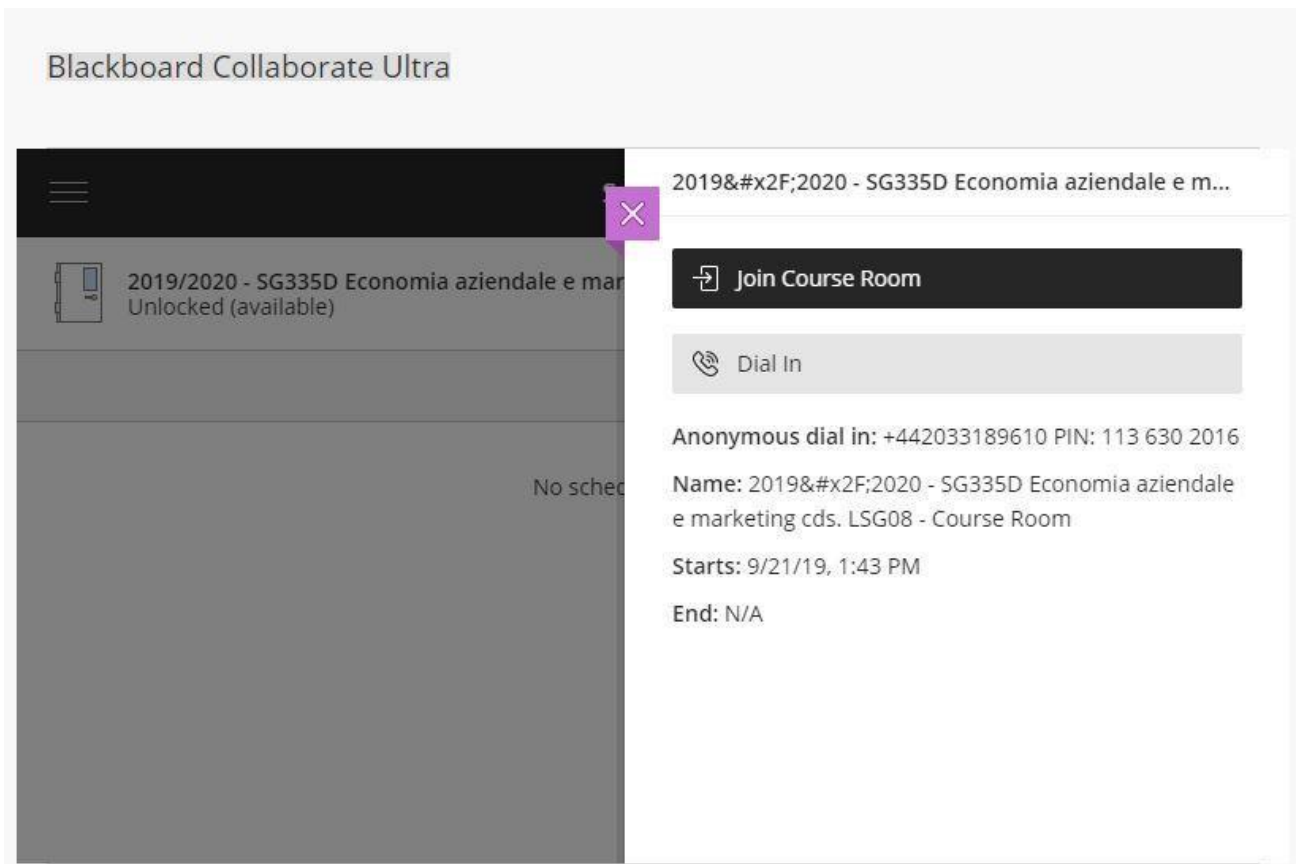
Blackboard Collaborate Ultra

2019/2020 - SG335D Economia aziendale e mar
Unlocked (available)

No schec

2019&#x2F;2020 - SG335D Economia aziendale e m...

Join Course Room

Dial In

Anonymous dial in: +442033189610 PIN: 113 630 2016

Name: 2019&#x2F;2020 - SG335D Economia aziendale e marketing cds. LSG08 - Course Room

Starts: 9/21/19, 1:43 PM

End: N/A